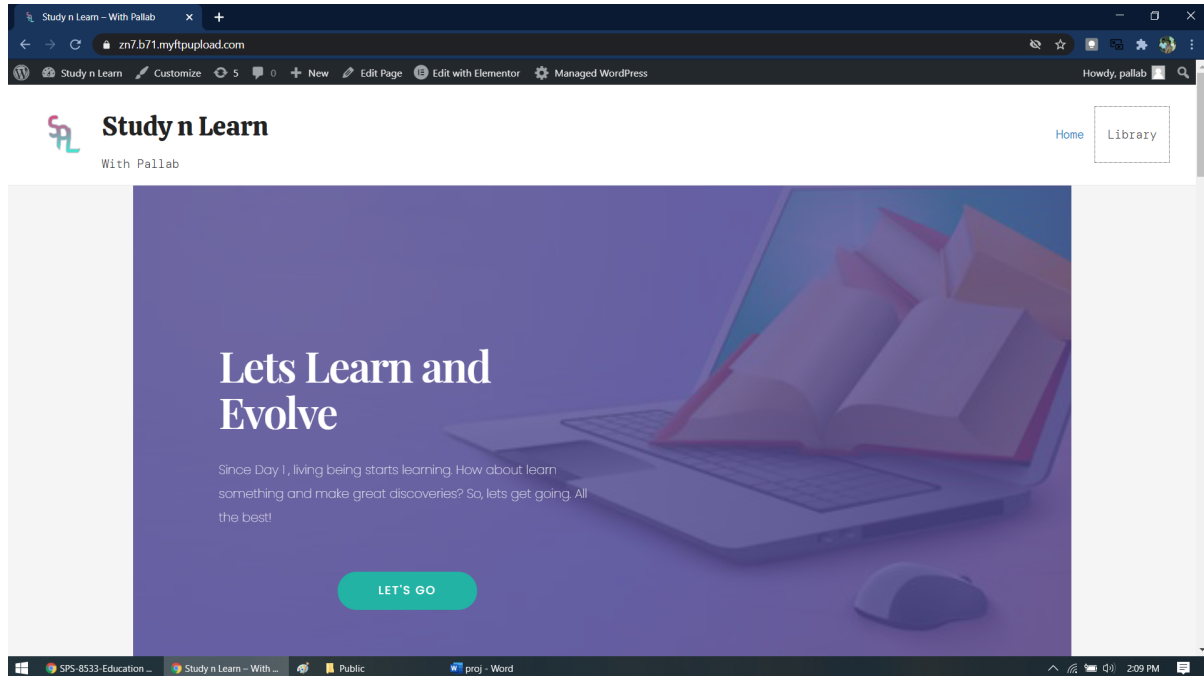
Study n Learn – With Pallab

zn7.b71.myftpupload.com

Study n Learn  Customize  5  0  New  Edit Page  Edit with Elementor  Managed WordPress  Howdy, pallab

SPL

Study n Learn
With Pallab

Home  Library

Lets Learn and Evolve

Since Day 1 , living being starts learning. How about learn something and make great discoveries? So, lets get going. All the best!

LET'S GO

SPS-8533-Education ...  Study n Learn – With ...  Public  proj - Word  2:09 PM